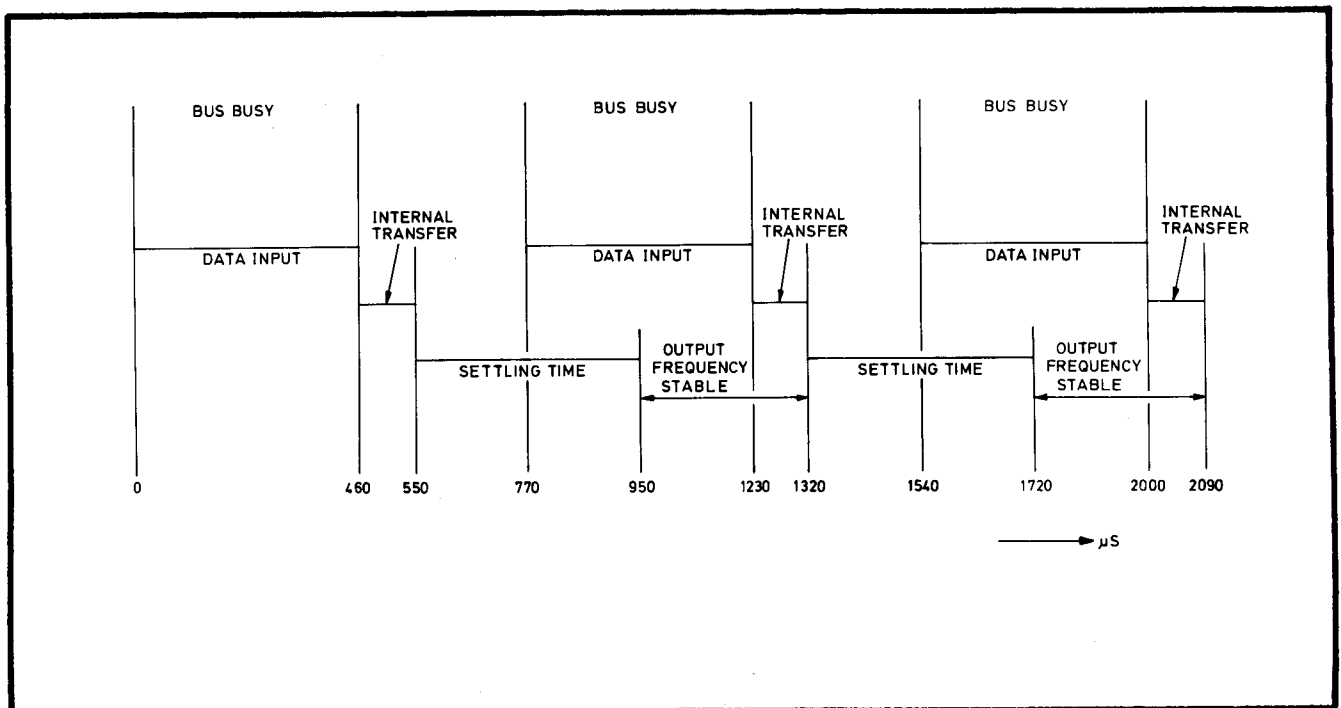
BUS BUSY

BUS BUSY

BUS BUSY

INTERNAL TRANSFER

INTERNAL TRANSFER

INTERNAL TRANSFER

DATA INPUT

DATA INPUT

DATA INPUT

SETTLING TIME

OUTPUT FREQUENCY STABLE

SETTLING TIME

OUTPUT FREQUENCY STABLE

0 460 550 770 950 1230 1320 1540 1720 2000 2090

μS